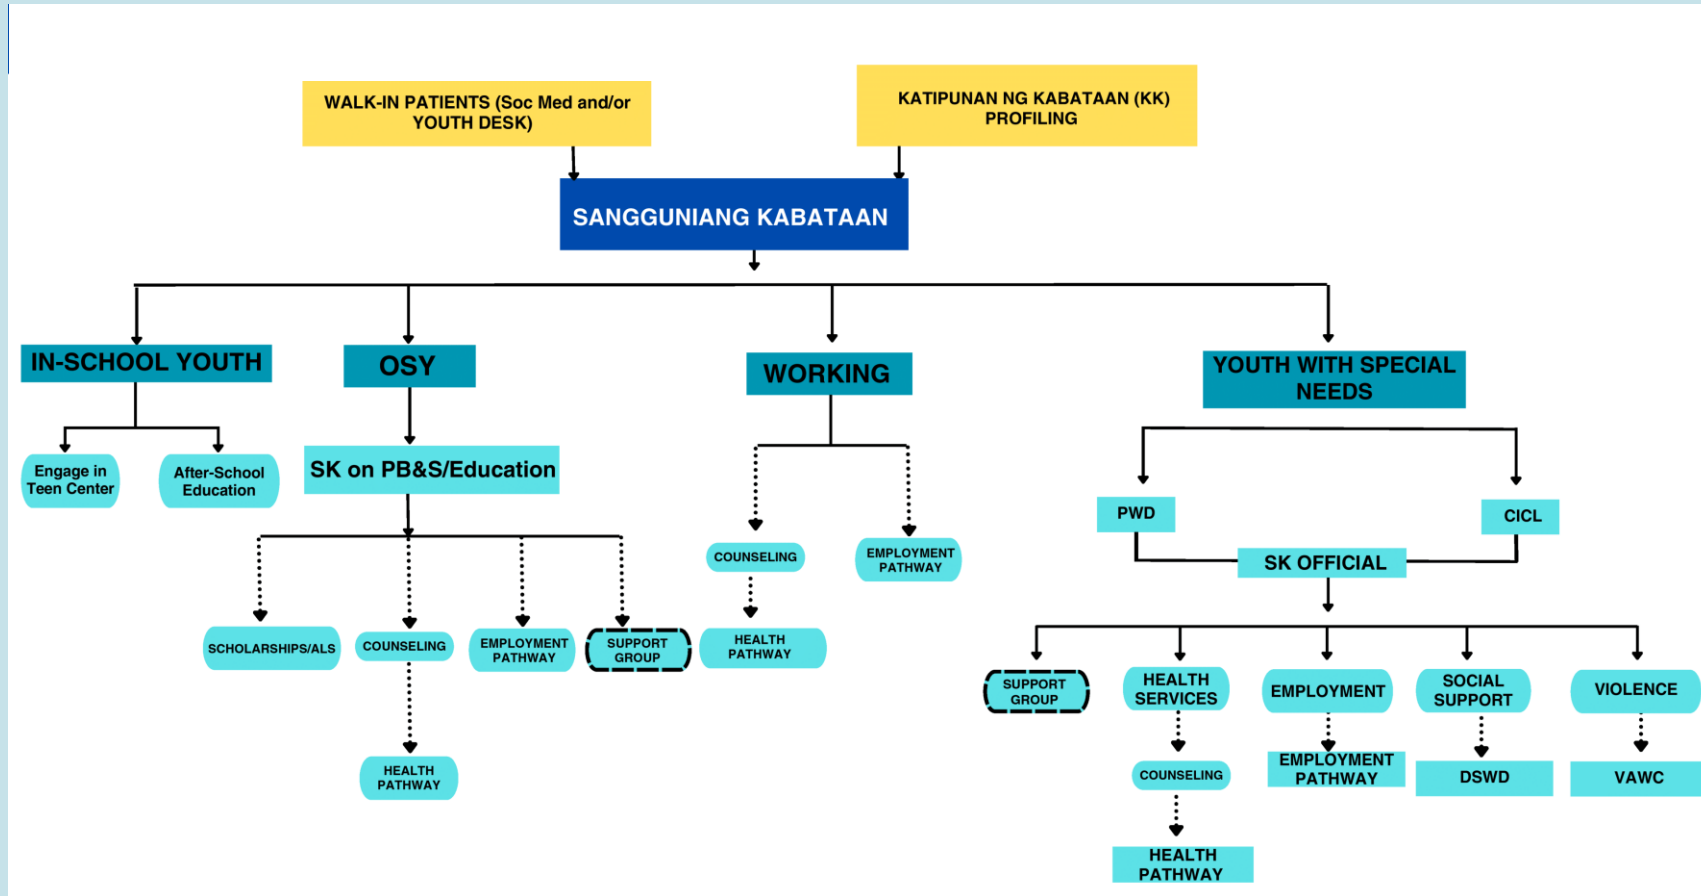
WALK-IN PATIENTS (Soc Med and/or YOUTH DESK)

KATIPUNAN NG KABATAAN (KK) PROFILING

SANGGUNIANG KABATAAN

IN-SCHOOL YOUTH

Engage in Teen Center

After-School Education

OSY

SK on PB&S/Education

SCHOLARSHIPS/ALS

COUNSELING

HEALTH PATHWAY

EMPLOYMENT PATHWAY

SUPPORT GROUP

WORKING

COUNSELING

HEALTH PATHWAY

EMPLOYMENT PATHWAY

YOUTH WITH SPECIAL NEEDS

PWD

CICL

SK OFFICIAL

SUPPORT GROUP

HEALTH SERVICES

COUNSELING

HEALTH PATHWAY

EMPLOYMENT

EMPLOYMENT PATHWAY

SOCIAL SUPPORT

DSWD

VIOLENCE

VAWC